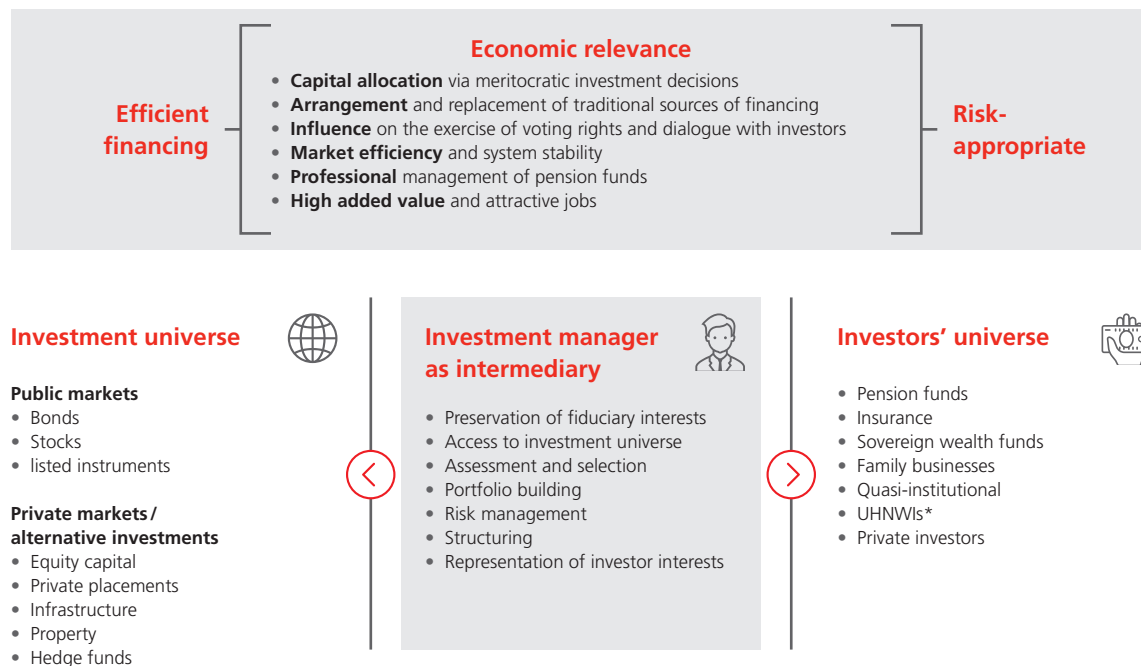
Economic relevance

Efficient financing

- **Capital allocation** via meritocratic investment decisions
- **Arrangement** and replacement of traditional sources of financing
- **Influence** on the exercise of voting rights and dialogue with investors
- **Market efficiency** and system stability
- **Professional** management of pension funds
- **High added value** and attractive jobs

Risk-appropriate

Investment universe

**Public markets**
- Bonds
- Stocks
- listed instruments

**Private markets / alternative investments**
- Equity capital
- Private placements
- Infrastructure
- Property
- Hedge funds

Investment manager as intermediary

- Preservation of fiduciary interests
- Access to investment universe
- Assessment and selection
- Portfolio building
- Risk management
- Structuring
- Representation of investor interests

Investors' universe

- Pension funds
- Insurance
- Sovereign wealth funds
- Family businesses
- Quasi-institutional
- UHNWIs*
- Private investors